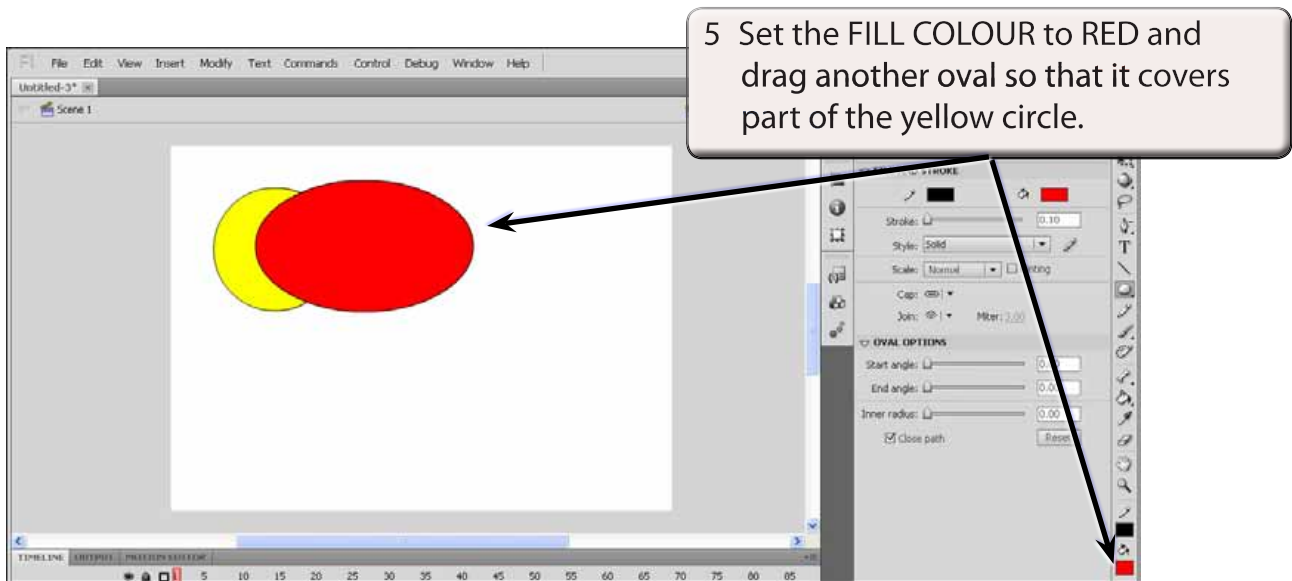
5 Set the FILL COLOUR to RED and drag another oval so that it covers part of the yellow circle.

Fl File Edit View Insert Modify Text Commands Control Debug Window Help

Untitled-3*

Scene 1

STROKE

Stroke: 0.10

Style: Solid

Scale: Normal

Cap:

Join: Miter: 3.00

OVAL OPTIONS

Start angle: 0.

End angle: 0.0

Inner radius: 0.00

Close path

Reset

TIMELINE OUTPUT MOTION EDITOR

5 10 15 20 25 30 35 40 45 50 55 60 65 70 75 80 85